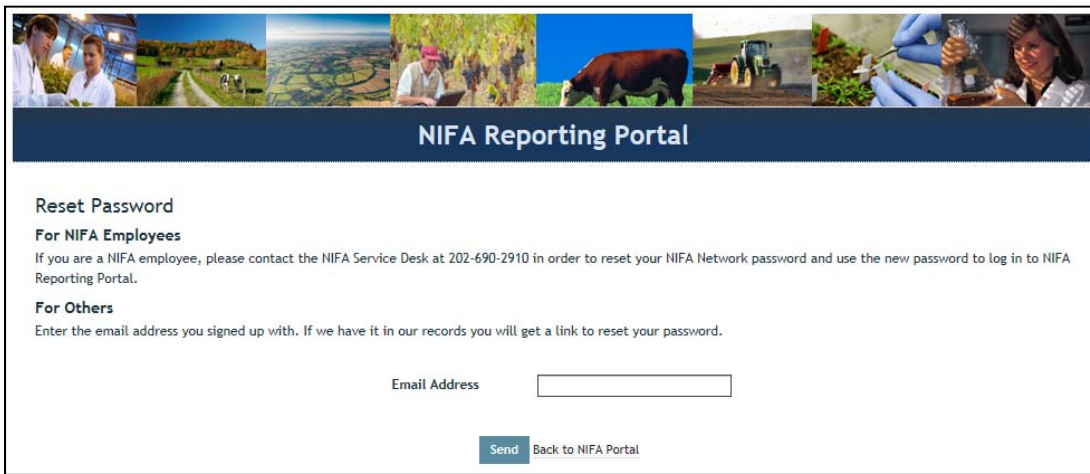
NIFA Reporting Portal

Reset Password

For NIFA Employees

If you are a NIFA employee, please contact the NIFA Service Desk at 202-690-2910 in order to reset your NIFA Network password and use the new password to log in to NIFA Reporting Portal.

For Others

Enter the email address you signed up with. If we have it in our records you will get a link to reset your password.

Email Address

Send Back to NIFA Portal